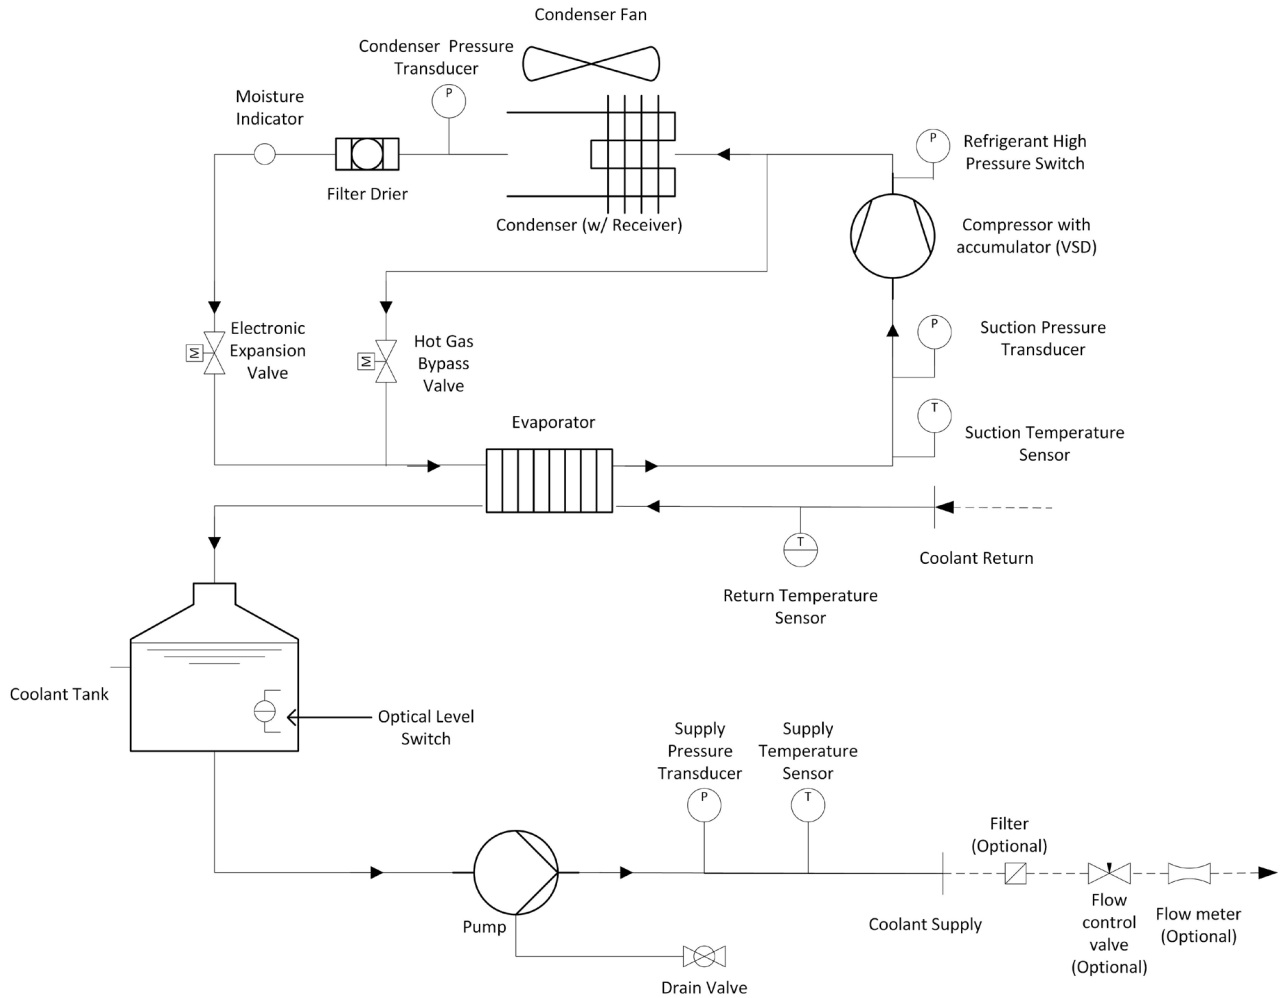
Condenser Fan

Condenser Pressure Transducer

P

Moisture Indicator

Filter Drier

Condenser (w/ Receiver)

P

Refrigerant High Pressure Switch

Compressor with accumulator (VSD)

M

Electronic Expansion Valve

M

Hot Gas Bypass Valve

P

Suction Pressure Transducer

T

Suction Temperature Sensor

Evaporator

T

Coolant Return

Return Temperature Sensor

Coolant Tank

Optical Level Switch

Supply Pressure Transducer

P

Supply Temperature Sensor

T

Filter (Optional)

Pump

Coolant Supply

Flow control valve (Optional)

Flow meter (Optional)

Drain Valve